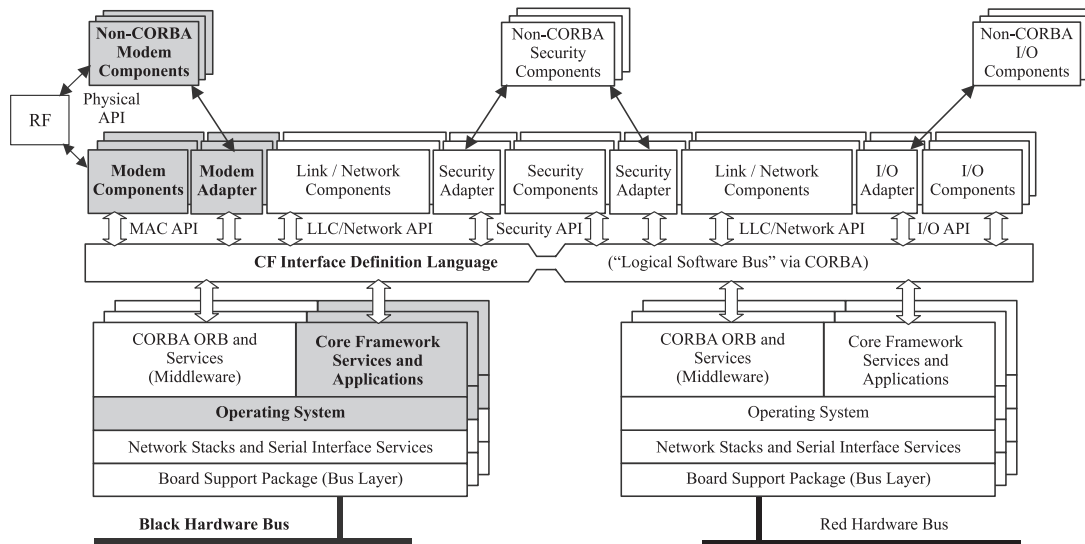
Non-CORBA Modem Components

Non-CORBA Security Components

Non-CORBA I/O Components

RF

Physical API

Modem Components

Modem Adapter

Link / Network Components

Security Adapter

Security Components

Security Adapter

Link / Network Components

I/O Adapter

I/O Components

MAC API

LLC/Network API

Security API

LLC/Network API

I/O API

CF Interface Definition Language

("Logical Software Bus" via CORBA)

CORBA ORB and Services (Middleware)

Core Framework Services and Applications

Operating System

Network Stacks and Serial Interface Services

Board Support Package (Bus Layer)

Black Hardware Bus

CORBA ORB and Services (Middleware)

Core Framework Services and Applications

Operating System

Network Stacks and Serial Interface Services

Board Support Package (Bus Layer)

Red Hardware Bus